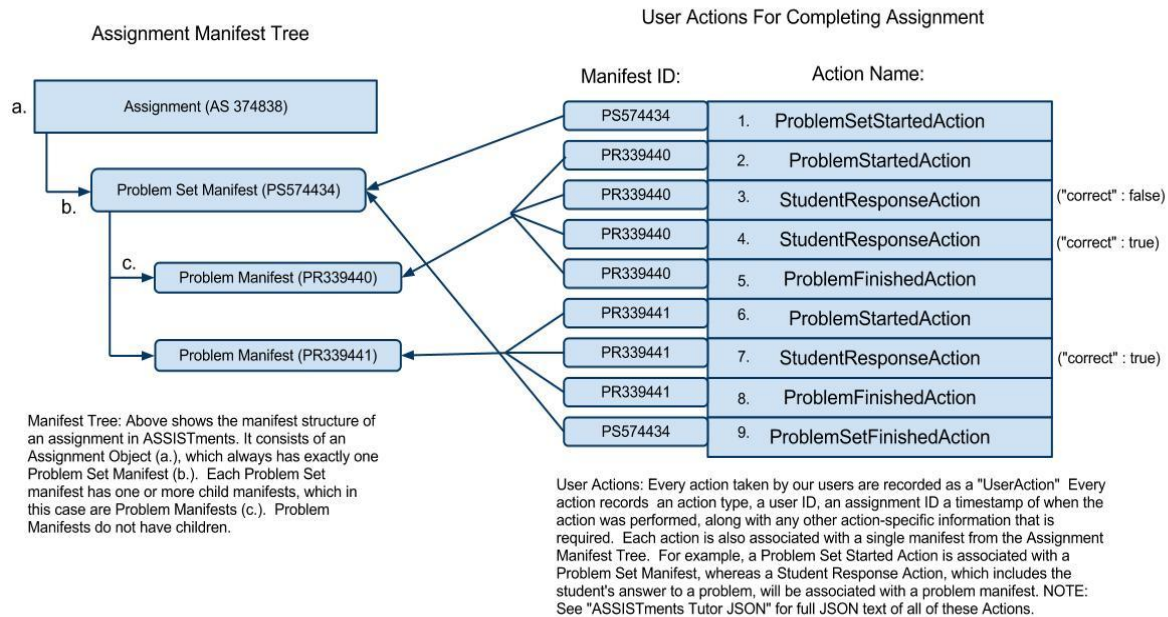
Assignment Manifest Tree

a.

Assignment (AS 374838)

b.

Problem Set Manifest (PS574434)

c.

Problem Manifest (PR339440)

Problem Manifest (PR339441)

Manifest Tree: Above shows the manifest structure of an assignment in ASSISTments. It consists of an Assignment Object (a.), which always has exactly one Problem Set Manifest (b.). Each Problem Set manifest has one or more child manifests, which in this case are Problem Manifests (c.). Problem Manifests do not have children.

User Actions For Completing Assignment

| Manifest ID: | Action Name: | |
|---|---|---|
| PS574434 | 1. ProblemSetStartedAction | |
| PR339440 | 2. ProblemStartedAction | |
| PR339440 | 3. StudentResponseAction | ("correct" : false) |
| PR339440 | 4. StudentResponseAction | ("correct" : true) |
| PR339440 | 5. ProblemFinishedAction | |
| PR339441 | 6. ProblemStartedAction | |
| PR339441 | 7. StudentResponseAction | ("correct" : true) |
| PR339441 | 8. ProblemFinishedAction | |
| PS574434 | 9. ProblemSetFinishedAction | |

User Actions: Every action taken by our users are recorded as a "UserAction" Every action records an action type, a user ID, an assignment ID a timestamp of when the action was performed, along with any other action-specific information that is required. Each action is also associated with a single manifest from the Assignment Manifest Tree. For example, a Problem Set Started Action is associated with a Problem Set Manifest, whereas a Student Response Action, which includes the student's answer to a problem, will be associated with a problem manifest. NOTE: See "ASSISTments Tutor JSON" for full JSON text of all of these Actions.